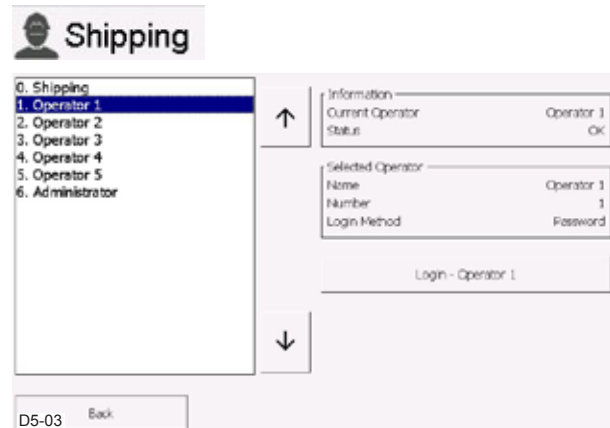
Shipping

0. Shipping
1. Operator 1
2. Operator 2
3. Operator 3
4. Operator 4
5. Operator 5
6. Administrator

↑

↓

Information
Current Operator Operator 1
Status OK

Selected Operator
Name Operator 1
Number 1
Login Method Password

Login - Operator 1

Back

D5-03